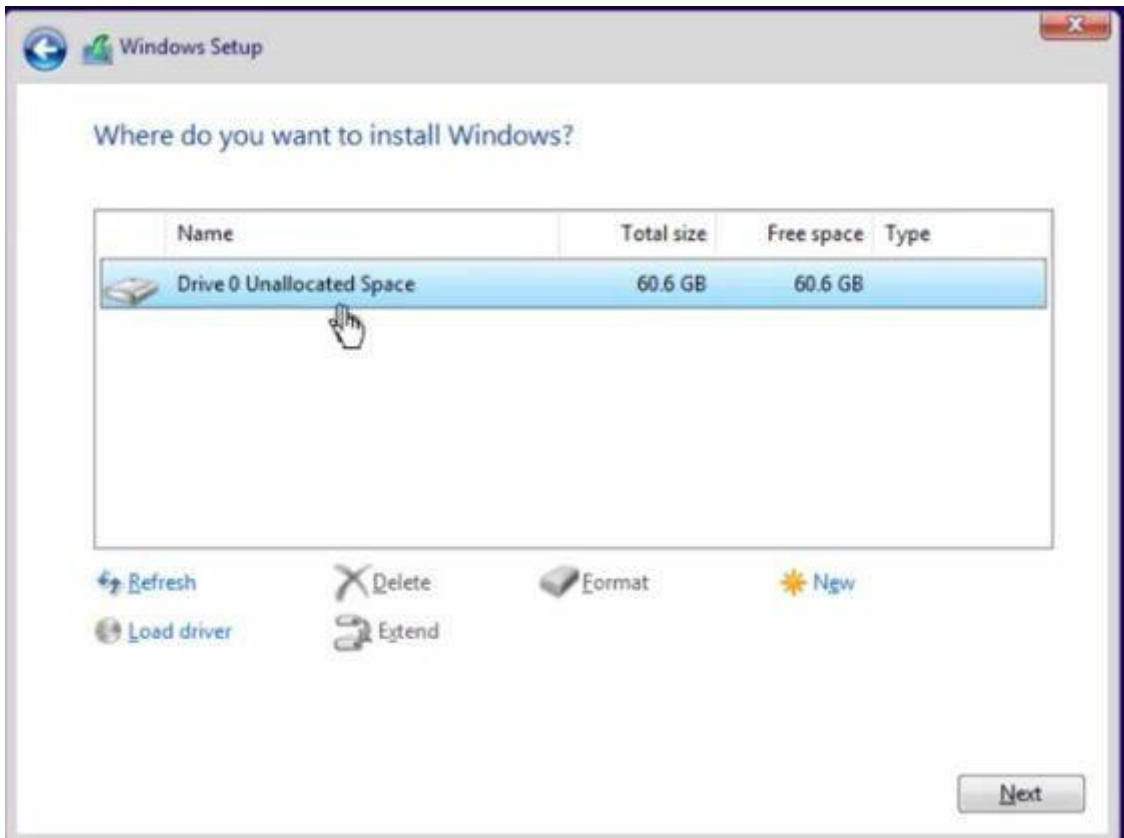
Windows Setup

Where do you want to install Windows?

| Name | Total size | Free space | Type |
|---|---|---|---|
| Drive 0 Unallocated Space | 60.6 GB | 60.6 GB | |

Refresh
Delete
Format
New
Load driver
Extend

Next